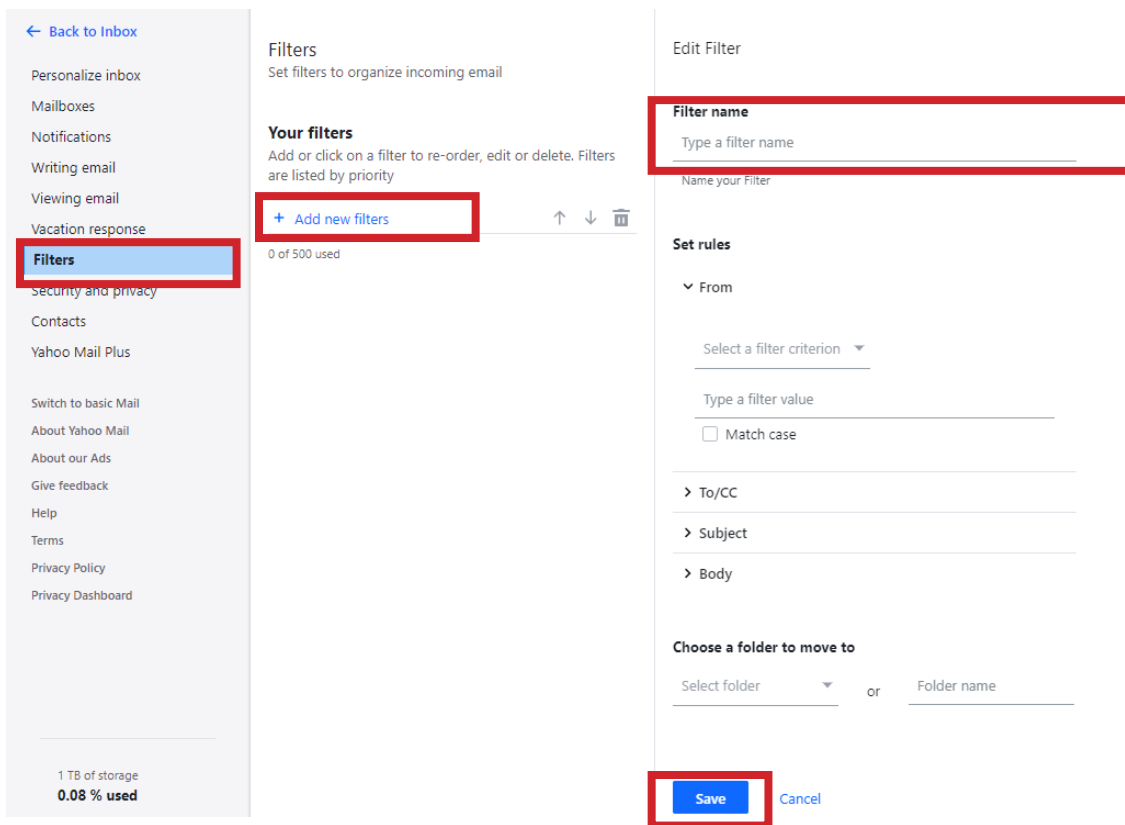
← Back to Inbox

Personalize inbox
Mailboxes
Notifications
Writing email
Viewing email
Vacation response
Filters
Security and privacy
Contacts
Yahoo Mail Plus

Switch to basic Mail
About Yahoo Mail
About our Ads
Give feedback
Help
Terms
Privacy Policy
Privacy Dashboard

1 TB of storage
0.08 % used

Filters
Set filters to organize incoming email

Your filters
Add or click on a filter to re-order, edit or delete. Filters are listed by priority

+ Add new filters

0 of 500 used

Edit Filter

Filter name
Type a filter name
Name your Filter

Set rules

From

Select a filter criterion

Type a filter value

Match case

To/CC

Subject

Body

Choose a folder to move to

Select folder

or

Folder name

Save

Cancel